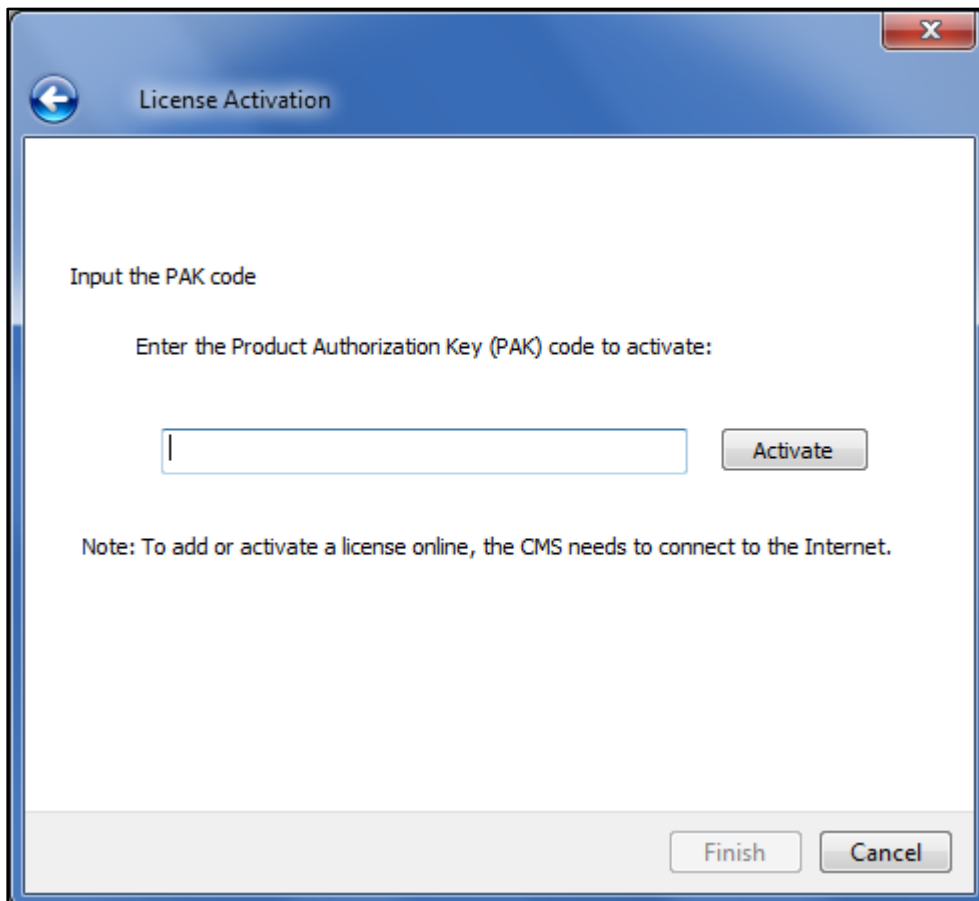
License Activation

Input the PAK code

Enter the Product Authorization Key (PAK) code to activate:

Activate

Note: To add or activate a license online, the CMS needs to connect to the Internet.

Finish

Cancel